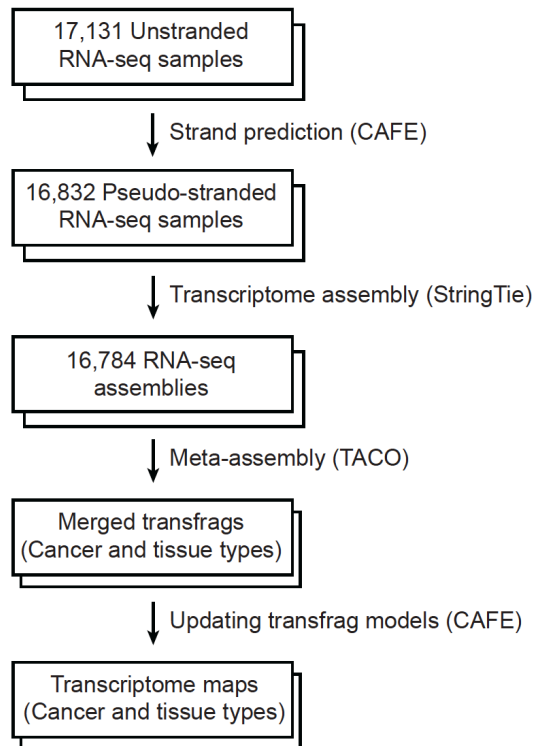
17,131 Unstranded RNA-seq samples

Strand prediction (CAFE)

16,832 Pseudo-stranded RNA-seq samples

Transcriptome assembly (StringTie)

16,784 RNA-seq assemblies

Meta-assembly (TACO)

Merged transfrags (Cancer and tissue types)

Updating transfrag models (CAFE)

Transcriptome maps (Cancer and tissue types)